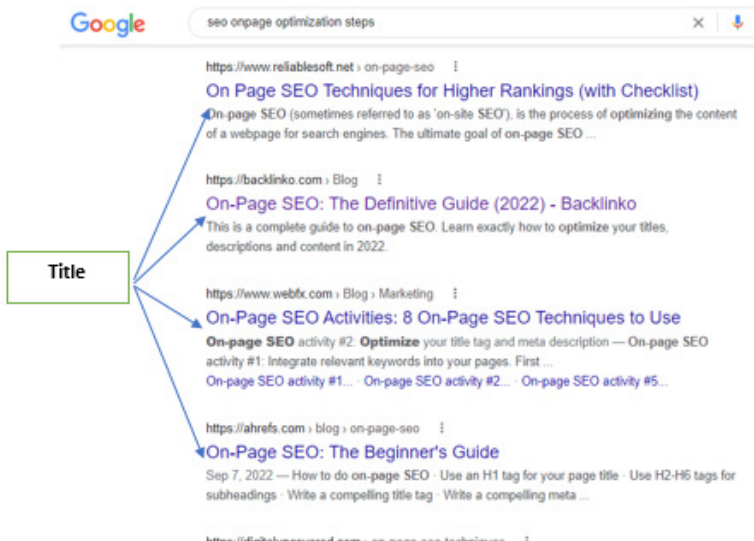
Google

seo onpage optimization steps

https://www.reliablesoft.net › on-page-seo

On Page SEO Techniques for Higher Rankings (with Checklist)

On-page SEO (sometimes referred to as 'on-site SEO'), is the process of optimizing the content of a webpage for search engines. The ultimate goal of on-page SEO ...

https://backlinko.com › Blog

On-Page SEO: The Definitive Guide (2022) - Backlinko

This is a complete guide to on-page SEO. Learn exactly how to optimize your titles, descriptions and content in 2022.

Title

https://www.webfx.com › Blog › Marketing

On-Page SEO Activities: 8 On-Page SEO Techniques to Use

On-page SEO activity #2: Optimize your title tag and meta description — On-page SEO activity #1: Integrate relevant keywords into your pages. First ...

On-page SEO activity #1... · On-page SEO activity #2... · On-page SEO activity #5...

https://ahrefs.com › blog › on-page-seo

On-Page SEO: The Beginner's Guide

Sep 7, 2022 — How to do on-page SEO · Use an H1 tag for your page title · Use H2-H6 tags for subheadings · Write a compelling title tag · Write a compelling meta ...

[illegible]